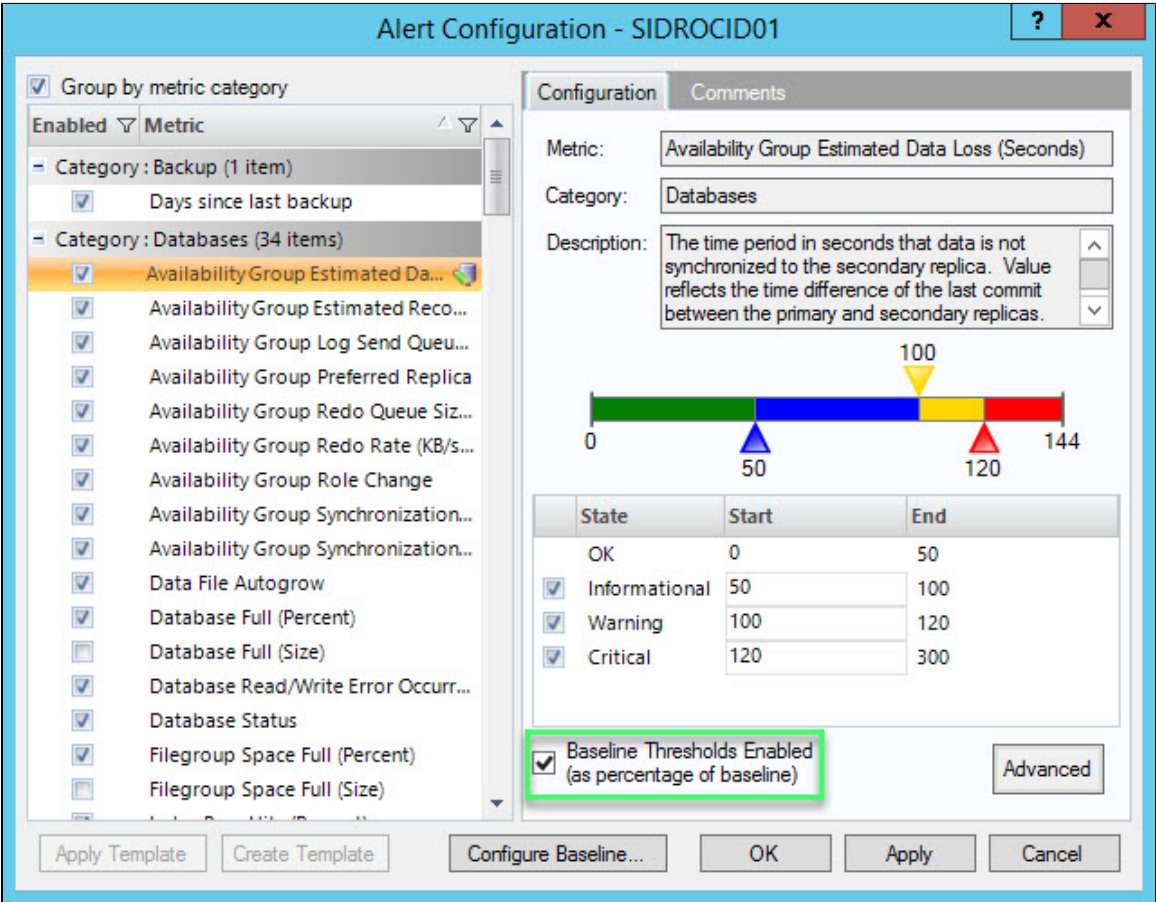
Alert Configuration - SIDROCID01

?
x

Group by metric category

| Enabled | Metric |
|---|---|
| - Category : Backup (1 item) | |
| | Days since last backup |
| - Category : Databases (34 items) | |
| | Availability Group Estimated Da... |
| | Availability Group Estimated Reco... |
| | Availability Group Log Send Queu... |
| | Availability Group Preferred Replica |
| | Availability Group Redo Queue Siz... |
| | Availability Group Redo Rate (KB/s... |
| | Availability Group Role Change |
| | Availability Group Synchronization... |
| | Availability Group Synchronization... |
| | Data File Autogrow |
| | Database Full (Percent) |
| | Database Full (Size) |
| | Database Read/Write Error Occurr... |
| | Database Status |
| | Filegroup Space Full (Percent) |
| | Filegroup Space Full (Size) |

Configuration
Comments

Metric: Availability Group Estimated Data Loss (Seconds)

Category: Databases

Description: The time period in seconds that data is not synchronized to the secondary replica. Value reflects the time difference of the last commit between the primary and secondary replicas.

100
0
144
50
120

| | State | Start | End |
|---|---|---|---|
| | OK | 0 | 50 |
| ✓ | Informational | 50 | 100 |
| ✓ | Warning | 100 | 120 |
| ✓ | Critical | 120 | 300 |

Baseline Thresholds Enabled (as percentage of baseline)

Advanced

Apply Template
Create Template
Configure Baseline...
OK
Apply
Cancel